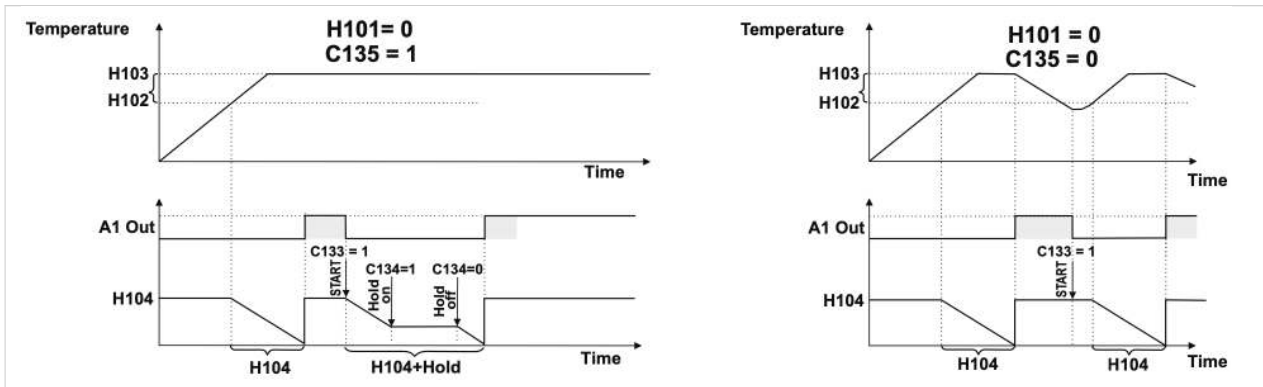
Temperature

H101= 0
C135 = 1

H103
H102

Time

A1 Out

C133 = 1
START
C134=1
Hold on
C134=0
Hold off

H104

H104
H104+Hold

Time

Temperature

H101 = 0
C135 = 0

H103
H102

Time

A1 Out

C133 = 1
START

H104

H104
H104

Time